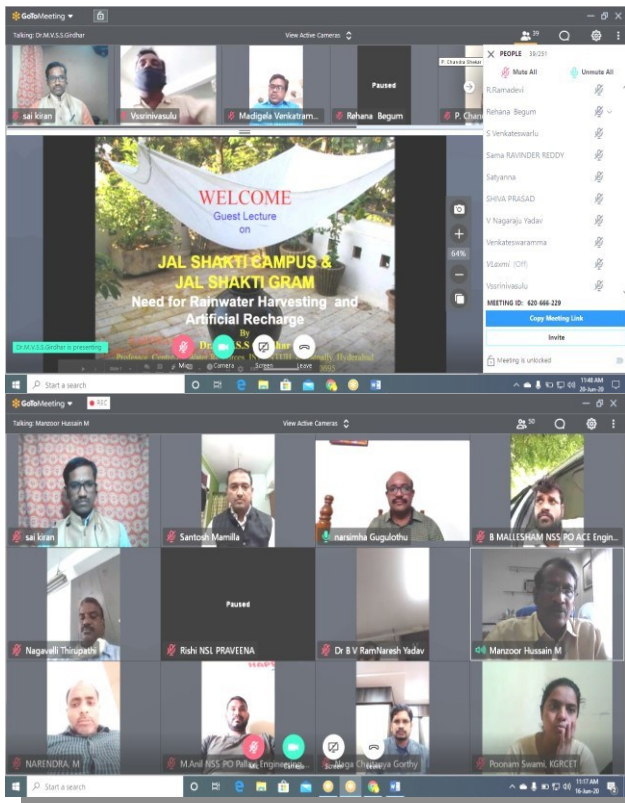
GoToMeeting
Talking: Dr.M.V.S.S.Girdhar
View Active Cameras
39
sai kiran
Vssrinivasulu
Madigela Venkatram...
Paused
Rehana Begum
P. Chandra Shekar
P. Chan
PEOPLE 38/251
Mute All
Unmute All
R.Ramadevi
Rehana Begum
S Venkateswarlu
Sama RAVINDER REDDY
Satyanna
SHIVA PRASAD
V Nagaraju Yadav
Venkateswaramma
VLaxmi (Off)
Vssrinivasulu
MEETING ID: 620-666-229
Copy Meeting Link
Invite
Meeting is unlocked

WELCOME
Guest Lecture
on
JAL SHAKTI CAMPUS &
JAL SHAKTI GRAM
Need for Rainwater Harvesting and Artificial Recharge
By
Dr. M.V.S.S. Giridhar
Professor, Centre for Water Resources, JNTUH, Hyderabad
64%
Dr.M.V.S.S.Girdhar is presenting
Mic Camera Screen Leave
Start a search
11:48 AM
20-Jun-20

GoToMeeting
REC
Talking: Manzoor Hussain M
View Active Cameras
50
sai kiran
Santosh Mamilla
narsimha Gugulothu
B MALLESHAM NSS PO ACE Engin...
Nagavelli Thirupathi
Paused
Rishi NSL PRAVEENA
Dr B V RamNaresh Yadav
Manzoor Hussain M
NARENDRA. M
M.Anil NSS PO Pallavi Engine...
Mic Camera Screen Leave
Naga Chaitanya Gorthy
Poonam Swami, KGRCET
Start a search
11:17 AM
16-Jun-20